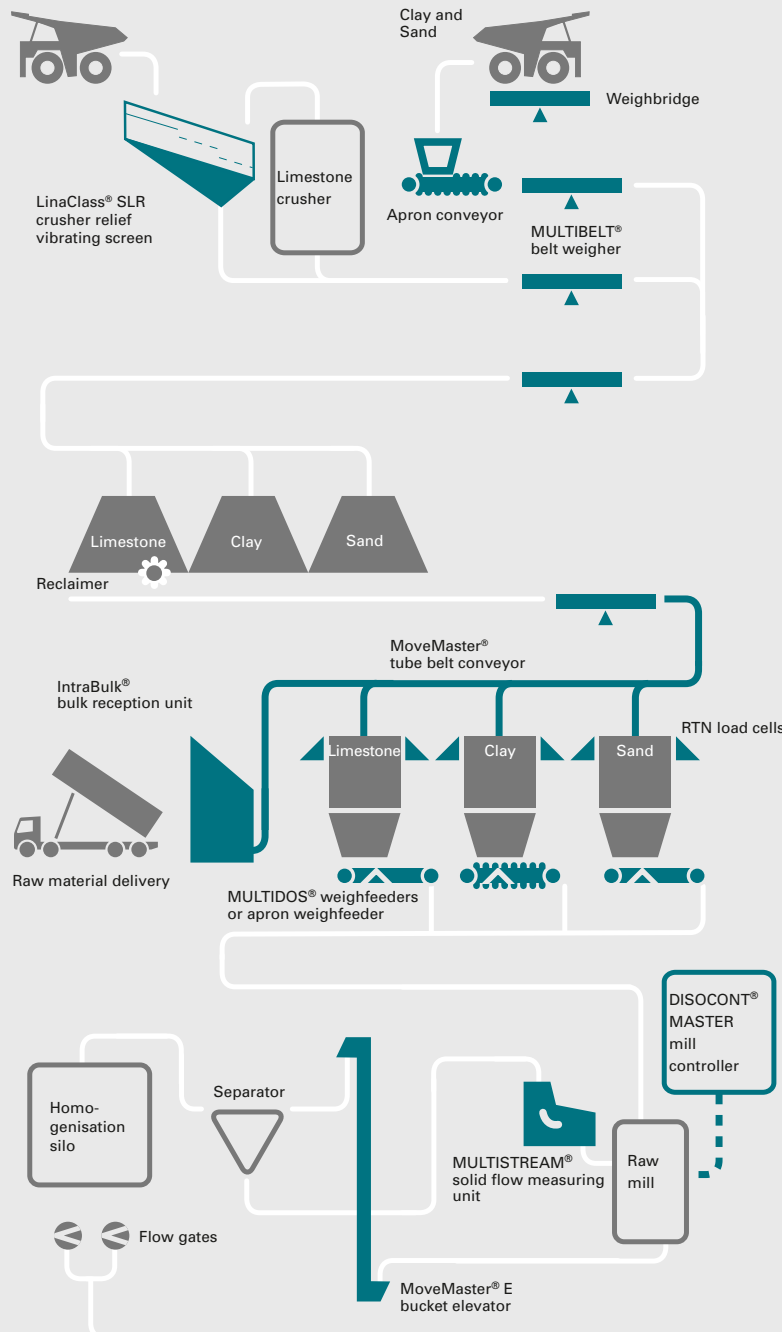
Clay and Sand

Weighbridge

LinaClass® SLR crusher relief vibrating screen

Limestone crusher

Apron conveyor

MULTIBELT® belt weigher

Limestone

Clay

Sand

Reclaimer

MoveMaster® tube belt conveyor

IntraBulk® bulk reception unit

RTN load cells

Limestone

Clay

Sand

Raw material delivery

MULTIDOS® weighfeeders or apron weighfeeder

DISOCONT® MASTER mill controller

Homogenisation silo

Separator

MULTISTREAM® solid flow measuring unit

Raw mill

Flow gates

MoveMaster® E bucket elevator